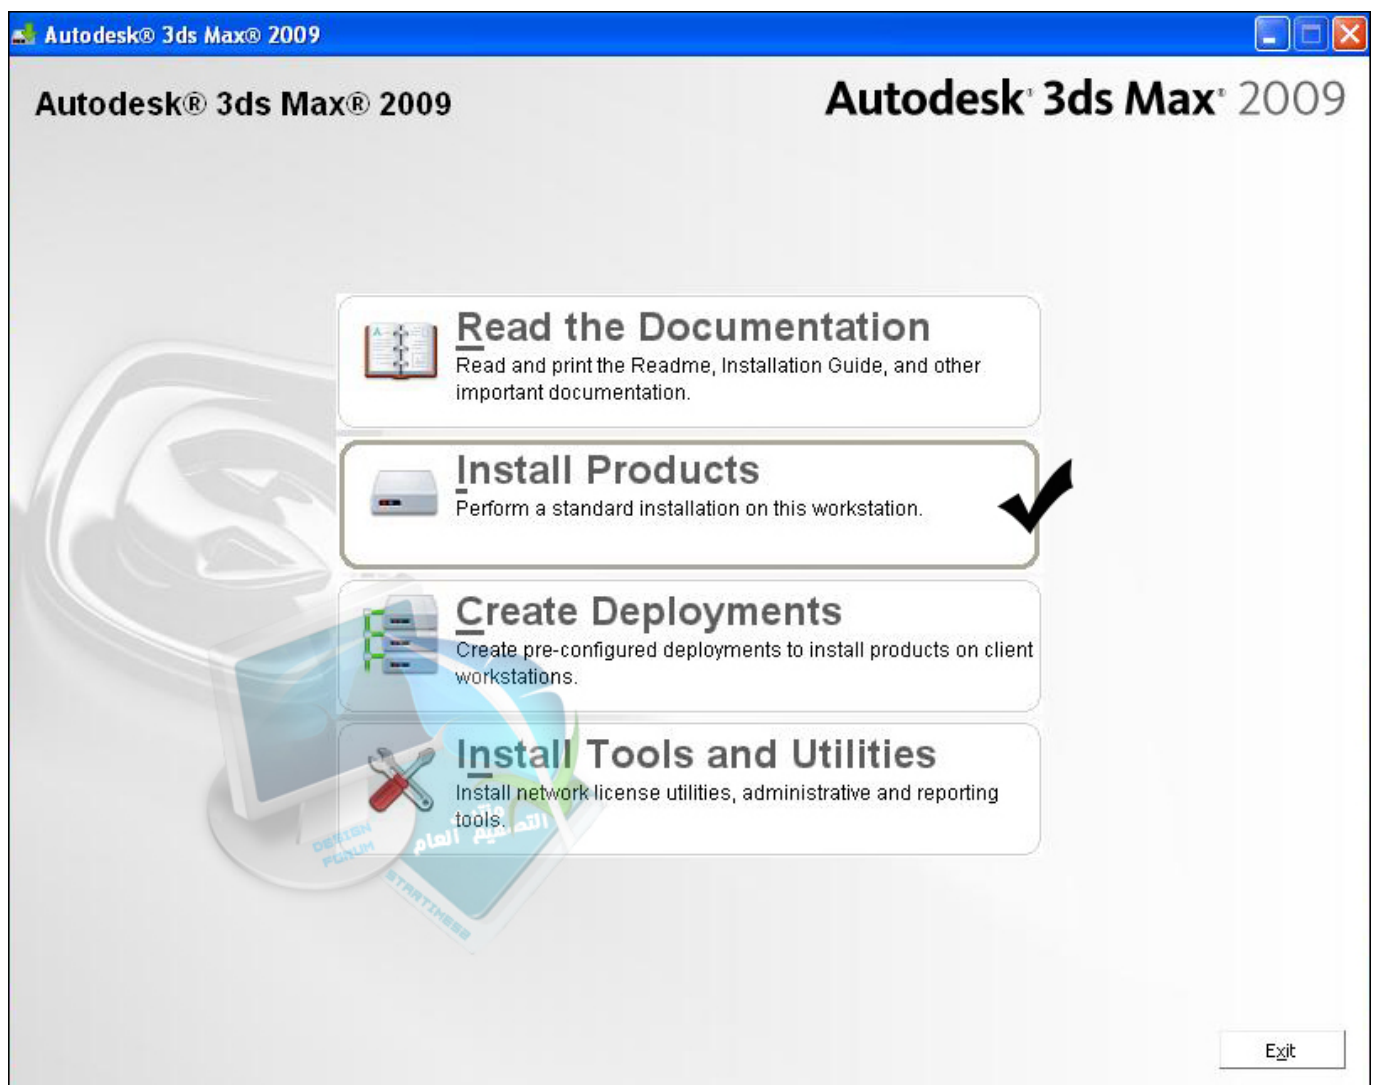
Autodesk® 3ds Max® 2009

Autodesk® 3ds Max® 2009

Autodesk® 3ds Max® 2009

Read the Documentation
Read and print the Readme, Installation Guide, and other important documentation.

Install Products
Perform a standard installation on this workstation.

Create Deployments
Create pre-configured deployments to install products on client workstations.

Install Tools and Utilities
Install network license utilities, administrative and reporting tools.

DESIGN FORUM
منتدى التصميم العام
STARTIMES

Exit